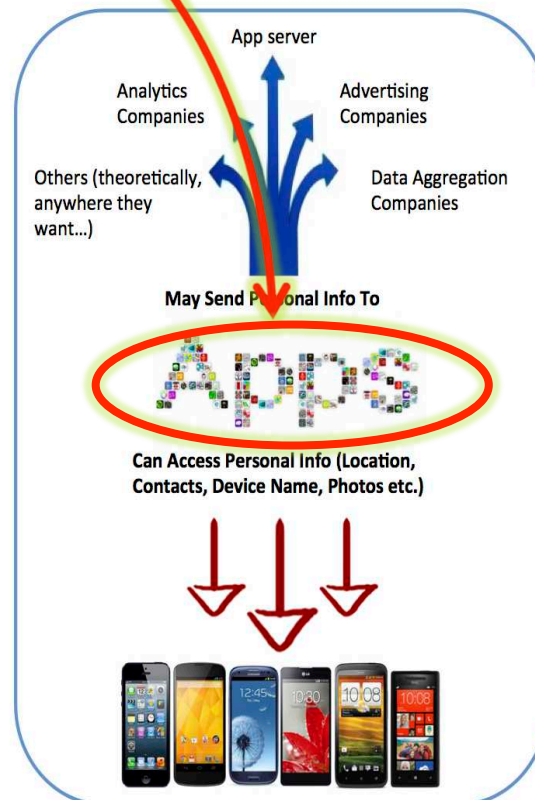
App server

Analytics Companies

Advertising Companies

Others (theoretically, anywhere they want…)

Data Aggregation Companies

May Send P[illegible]onal Info To

APPS

Can Access Personal Info (Location, Contacts, Device Name, Photos etc.)

12:45

10:30

10 08

10:08